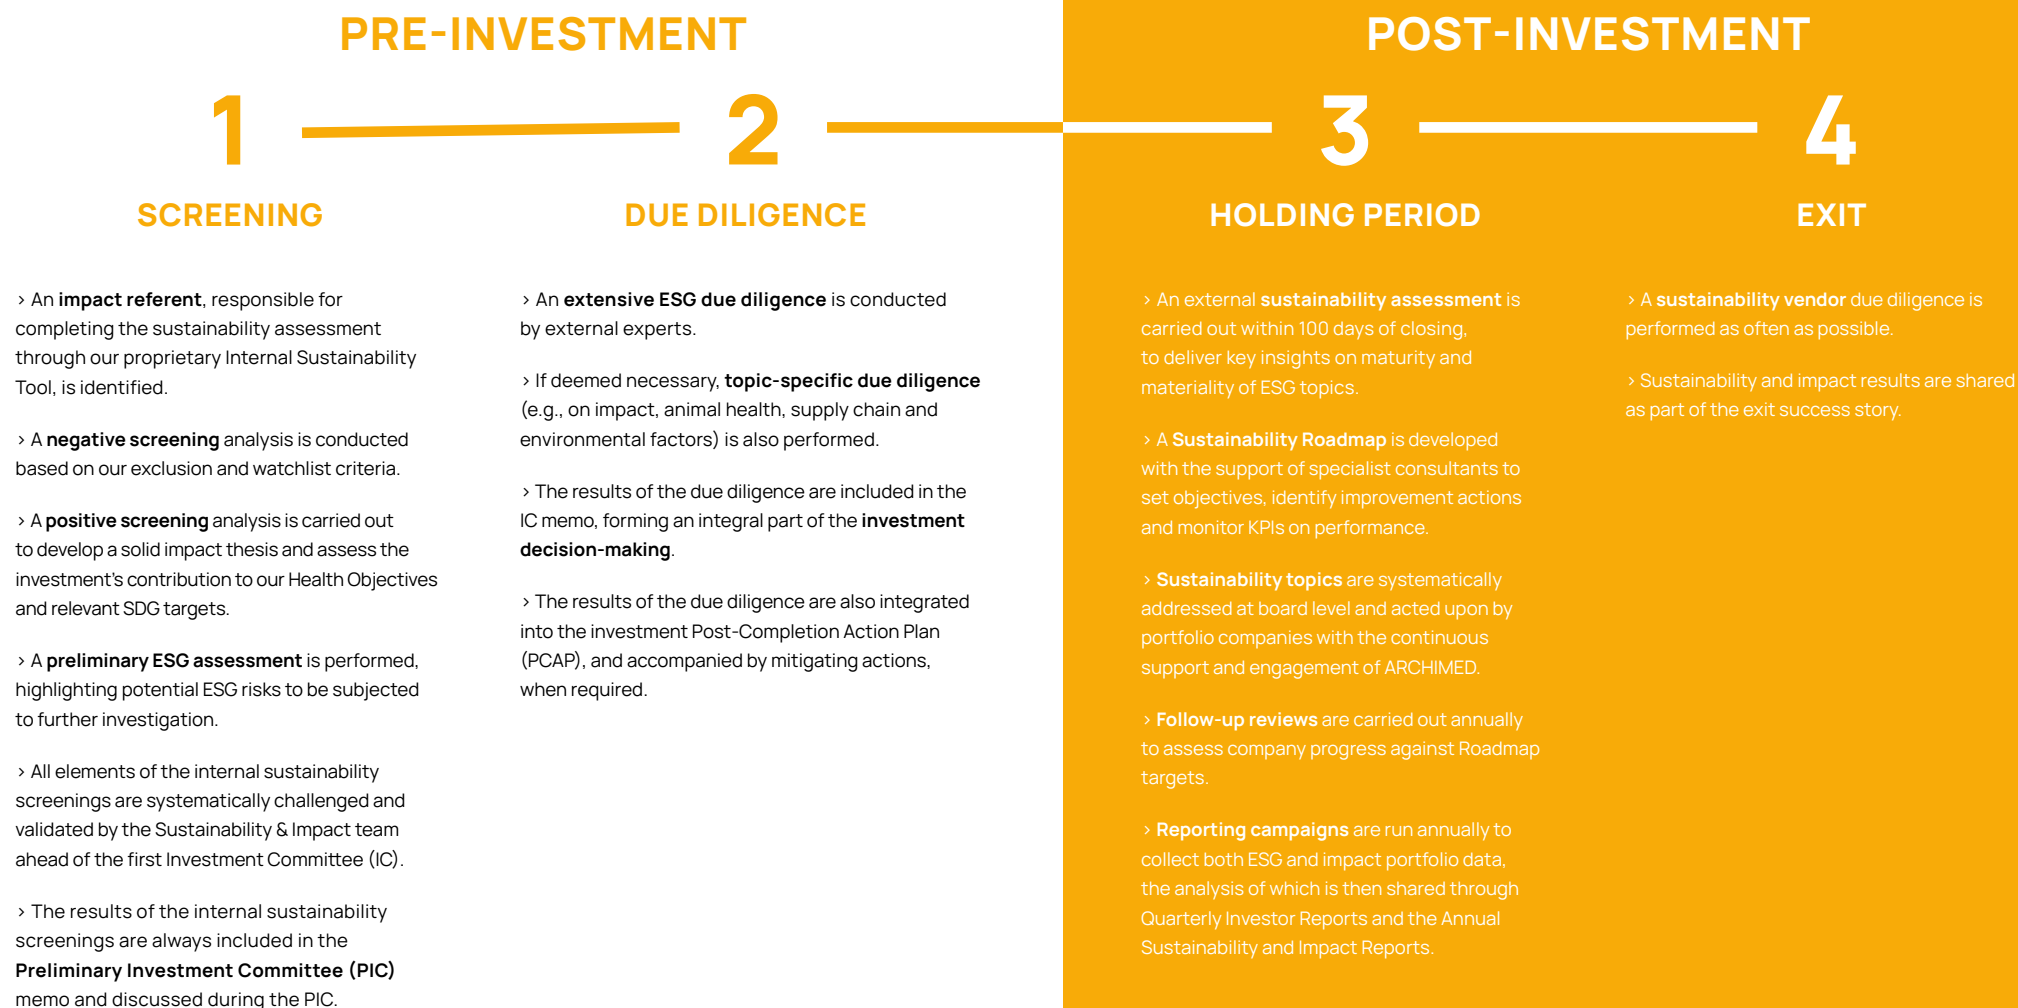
PRE-INVESTMENT

1

SCREENING

› An impact referent, responsible for completing the sustainability assessment through our proprietary Internal Sustainability Tool, is identified.

› A negative screening analysis is conducted based on our exclusion and watchlist criteria.

› A positive screening analysis is carried out to develop a solid impact thesis and assess the investment's contribution to our Health Objectives and relevant SDG targets.

› A preliminary ESG assessment is performed, highlighting potential ESG risks to be subjected to further investigation.

› All elements of the internal sustainability screenings are systematically challenged and validated by the Sustainability & Impact team ahead of the first Investment Committee (IC).

› The results of the internal sustainability screenings are always included in the Preliminary Investment Committee (PIC) memo and discussed during the PIC.

2

DUE DILIGENCE

› An extensive ESG due diligence is conducted by external experts.

› If deemed necessary, topic-specific due diligence (e.g., on impact, animal health, supply chain and environmental factors) is also performed.

› The results of the due diligence are included in the IC memo, forming an integral part of the investment decision-making.

› The results of the due diligence are also integrated into the investment Post-Completion Action Plan (PCAP), and accompanied by mitigating actions, when required.

POST-INVESTMENT

3

HOLDING PERIOD

› An external sustainability assessment is carried out within 100 days of closing, to deliver key insights on maturity and materiality of ESG topics.

› A Sustainability Roadmap is developed with the support of specialist consultants to set objectives, identify improvement actions and monitor KPIs on performance.

› Sustainability topics are systematically addressed at board level and acted upon by portfolio companies with the continuous support and engagement of ARCHIMED.

› Follow-up reviews are carried out annually to assess company progress against Roadmap targets.

› Reporting campaigns are run annually to collect both ESG and impact portfolio data, the analysis of which is then shared through Quarterly Investor Reports and the Annual Sustainability and Impact Reports.

4

EXIT

› A sustainability vendor due diligence is performed as often as possible.

› Sustainability and impact results are shared as part of the exit success story.